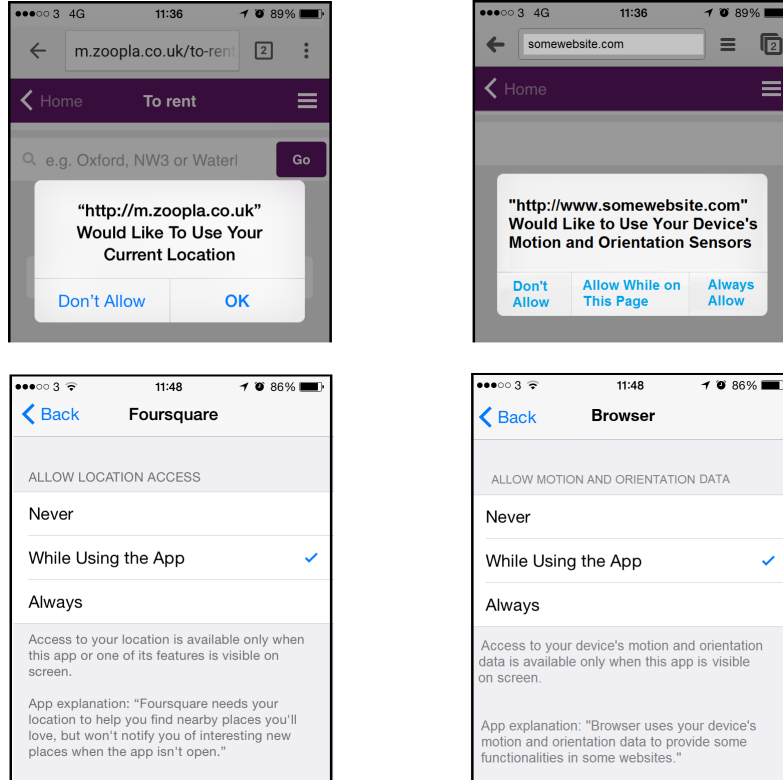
●●●○○ 3 4G 11:36 89%

m.zoopla.co.uk/to-rent 2

Home To rent

e.g. Oxford, NW3 or Waterl Go

"http://m.zoopla.co.uk" Would Like To Use Your Current Location

Don't Allow OK

●●●○○ 3 4G 11:36 89%

somewebsite.com 2

Home

"http://www.somewebsite.com" Would Like to Use Your Device's Motion and Orientation Sensors

Don't Allow Allow While on This Page Always Allow

●●●○○ 3 11:48 86%

Back Foursquare

ALLOW LOCATION ACCESS

Never

While Using the App

Always

Access to your location is available only when this app or one of its features is visible on screen.

App explanation: "Foursquare needs your location to help you find nearby places you'll love, but won't notify you of interesting new places when the app isn't open."

●●●○○ 3 11:48 86%

Back Browser

ALLOW MOTION AND ORIENTATION DATA

Never

While Using the App

Always

Access to your device's motion and orientation data is available only when this app is visible on screen.

App explanation: "Browser uses your device's motion and orientation data to provide some functionalities in some websites."